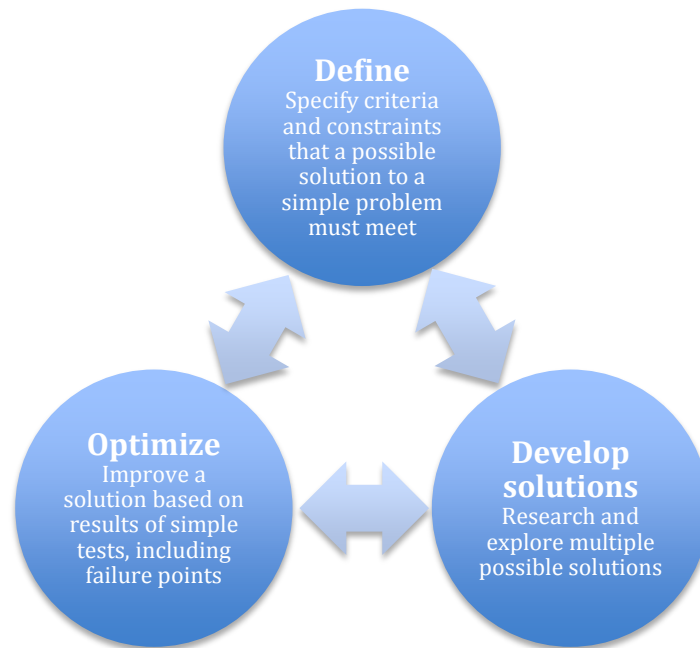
Define
Specify criteria and constraints that a possible solution to a simple problem must meet

Optimize
Improve a solution based on results of simple tests, including failure points

Develop solutions
Research and explore multiple possible solutions